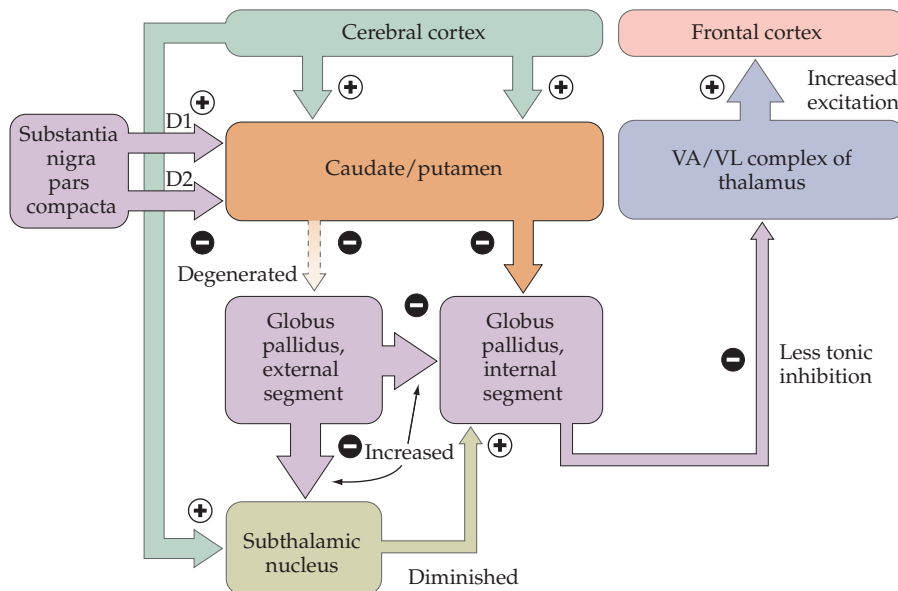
Cerebral cortex

Frontal cortex

Increased excitation

Substantia nigra pars compacta

D1

D2

Caudate/putamen

VA/VL complex of thalamus

Degenerated

Globus pallidus, external segment

Globus pallidus, internal segment

Less tonic inhibition

Increased

Subthalamic nucleus

Diminished